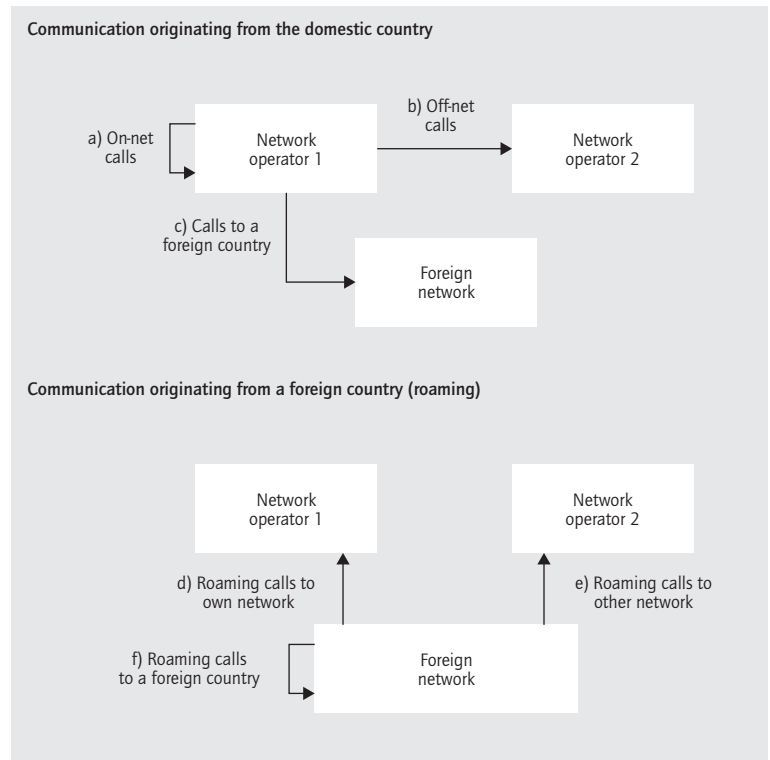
Communication originating from the domestic country

a) On-net calls

Network operator 1

b) Off-net calls

Network operator 2

c) Calls to a foreign country

Foreign network

Communication originating from a foreign country (roaming)

Network operator 1

Network operator 2

d) Roaming calls to own network

e) Roaming calls to other network

f) Roaming calls to a foreign country

Foreign network